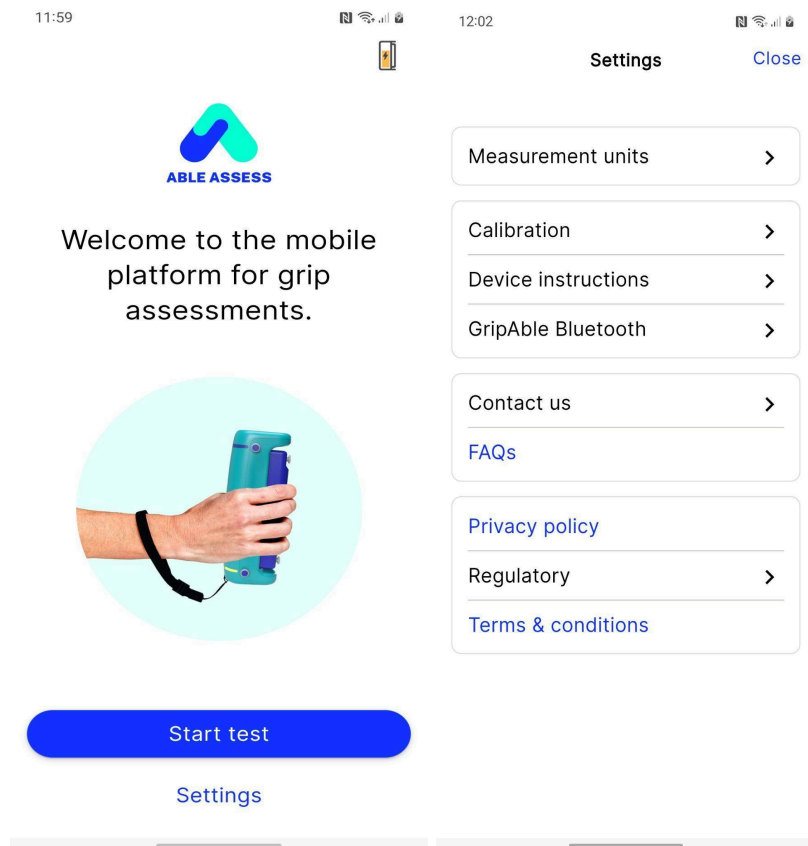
11:59

ABLE ASSESS

Welcome to the mobile platform for grip assessments.

Start test

Settings

12:02

Settings

Close

Measurement units

Calibration

Device instructions

GripAble Bluetooth

Contact us

FAQs

Privacy policy

Regulatory

Terms & conditions